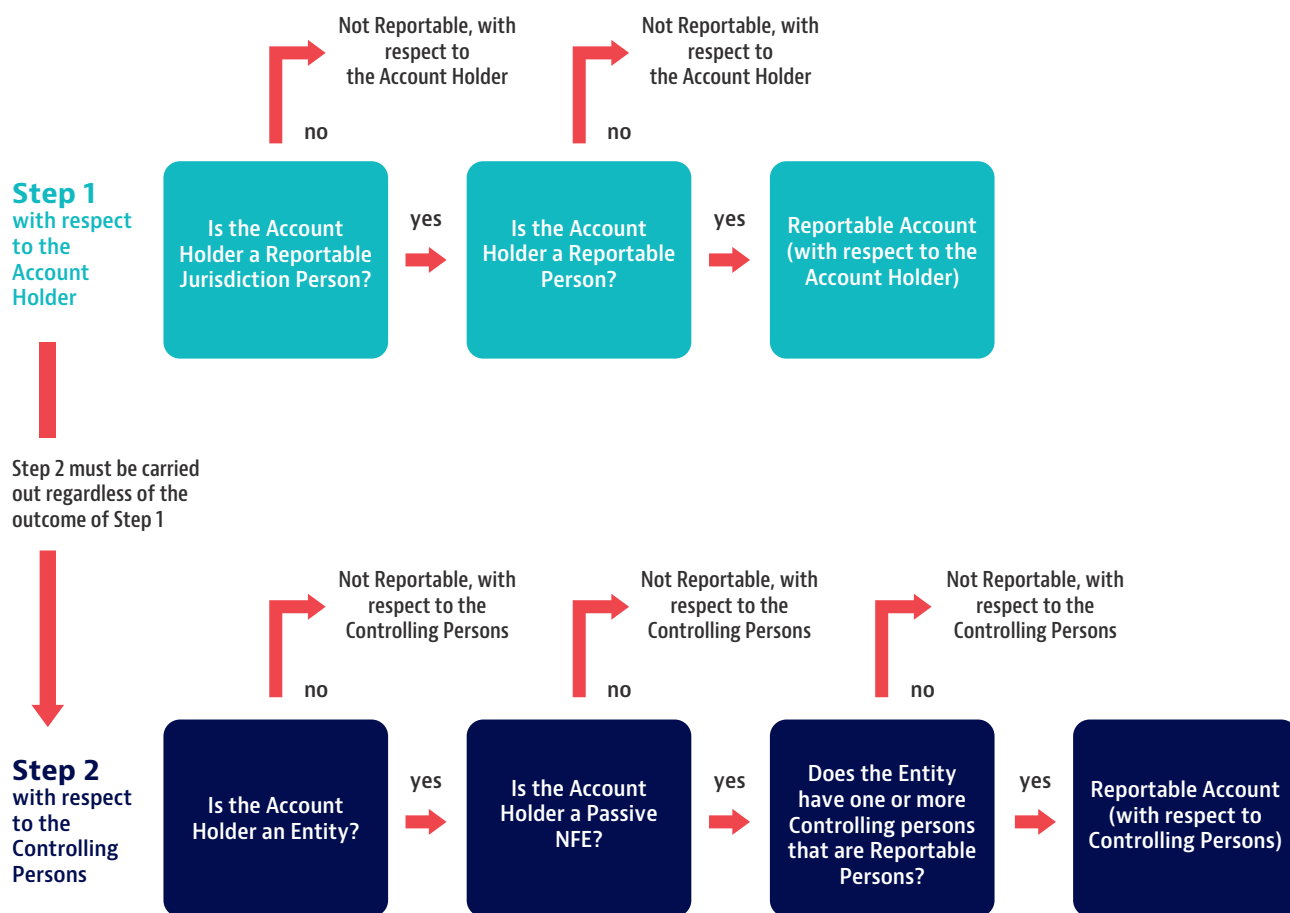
Step 1
with respect to the Account Holder

Not Reportable, with respect to the Account Holder

no

Is the Account Holder a Reportable Jurisdiction Person?

yes

Not Reportable, with respect to the Account Holder

no

Is the Account Holder a Reportable Person?

yes

Reportable Account (with respect to the Account Holder)

Step 2 must be carried out regardless of the outcome of Step 1

Step 2
with respect to the Controlling Persons

Not Reportable, with respect to the Controlling Persons

no

Is the Account Holder an Entity?

yes

Not Reportable, with respect to the Controlling Persons

no

Is the Account Holder a Passive NFE?

yes

Not Reportable, with respect to the Controlling Persons

no

Does the Entity have one or more Controlling persons that are Reportable Persons?

yes

Reportable Account (with respect to Controlling Persons)